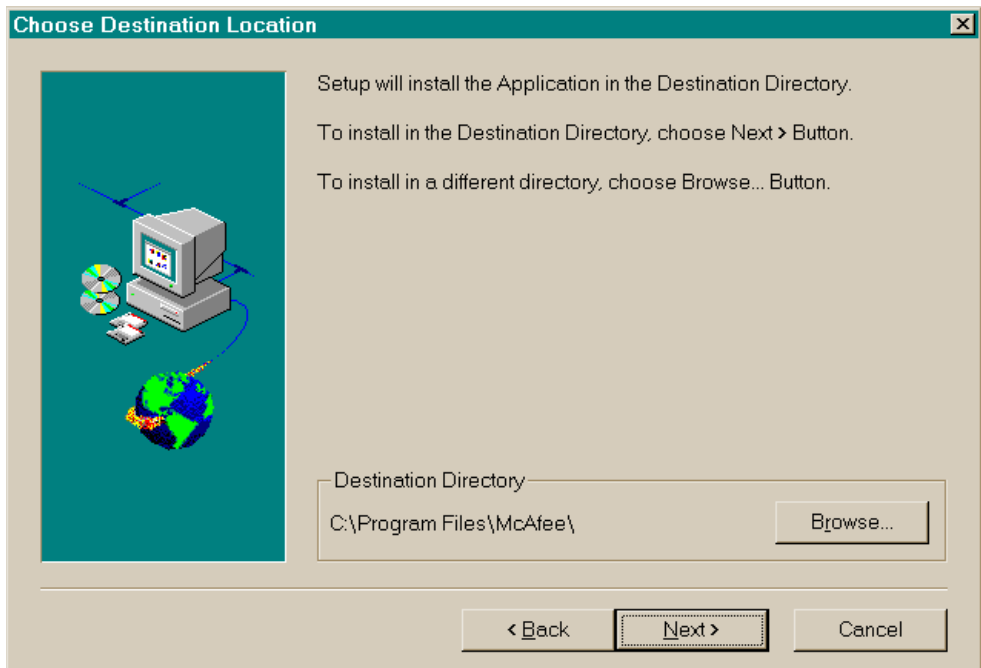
Choose Destination Location

Setup will install the Application in the Destination Directory.

To install in the Destination Directory, choose Next > Button.

To install in a different directory, choose Browse... Button.

Destination Directory

C:\Program Files\McAfee\

Browse...

< Back

Next >

Cancel